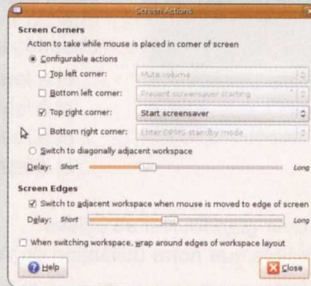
Screen Actions

Screen Corners

Action to take while mouse is placed in corner of screen

Configurable actions

Top left corner: Mute volume

Bottom left corner: Prevent screensaver starting

Top right corner: Start screensaver

Bottom right corner: Enter DPMS standby mode

Switch to diagonally adjacent workspace

Delay: Short Long

Screen Edges

Switch to adjacent workspace when mouse is moved to edge of screen

Delay: Short Long

When switching workspace, wrap around edges of workspace layout

Help

Close